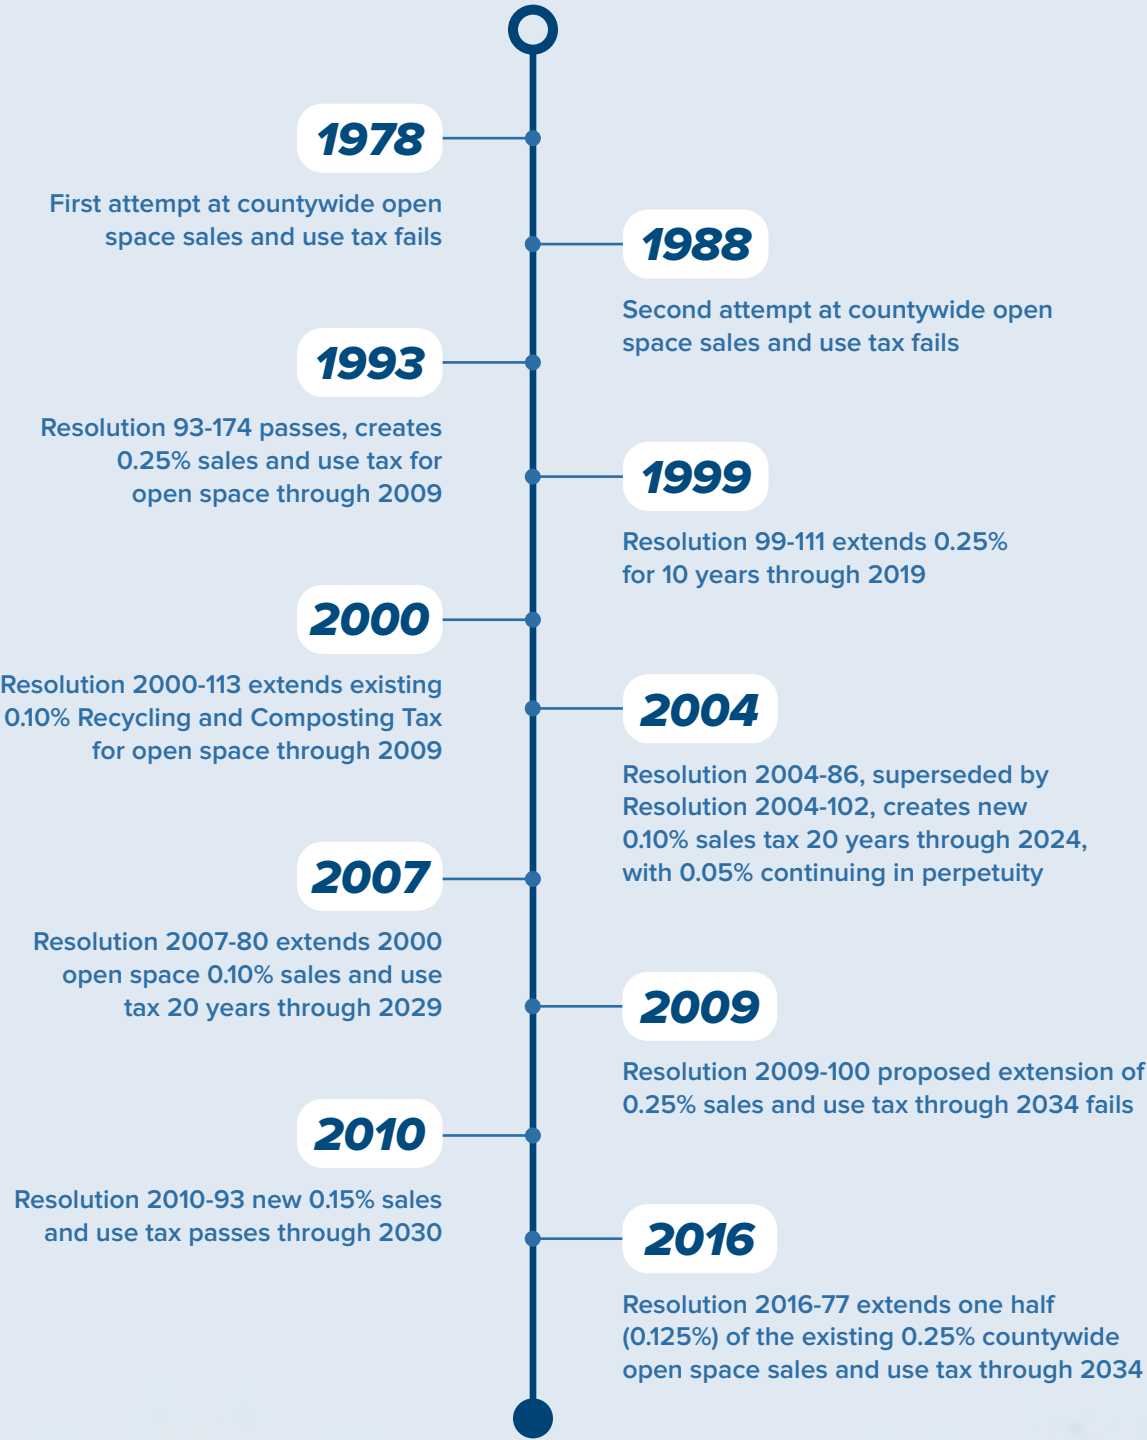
1978

First attempt at countywide open space sales and use tax fails

1988

Second attempt at countywide open space sales and use tax fails

1993

Resolution 93-174 passes, creates 0.25% sales and use tax for open space through 2009

1999

Resolution 99-111 extends 0.25% for 10 years through 2019

2000

Resolution 2000-113 extends existing 0.10% Recycling and Composting Tax for open space through 2009

2004

Resolution 2004-86, superseded by Resolution 2004-102, creates new 0.10% sales tax 20 years through 2024, with 0.05% continuing in perpetuity

2007

Resolution 2007-80 extends 2000 open space 0.10% sales and use tax 20 years through 2029

2009

Resolution 2009-100 proposed extension of 0.25% sales and use tax through 2034 fails

2010

Resolution 2010-93 new 0.15% sales and use tax passes through 2030

2016

Resolution 2016-77 extends one half (0.125%) of the existing 0.25% countywide open space sales and use tax through 2034